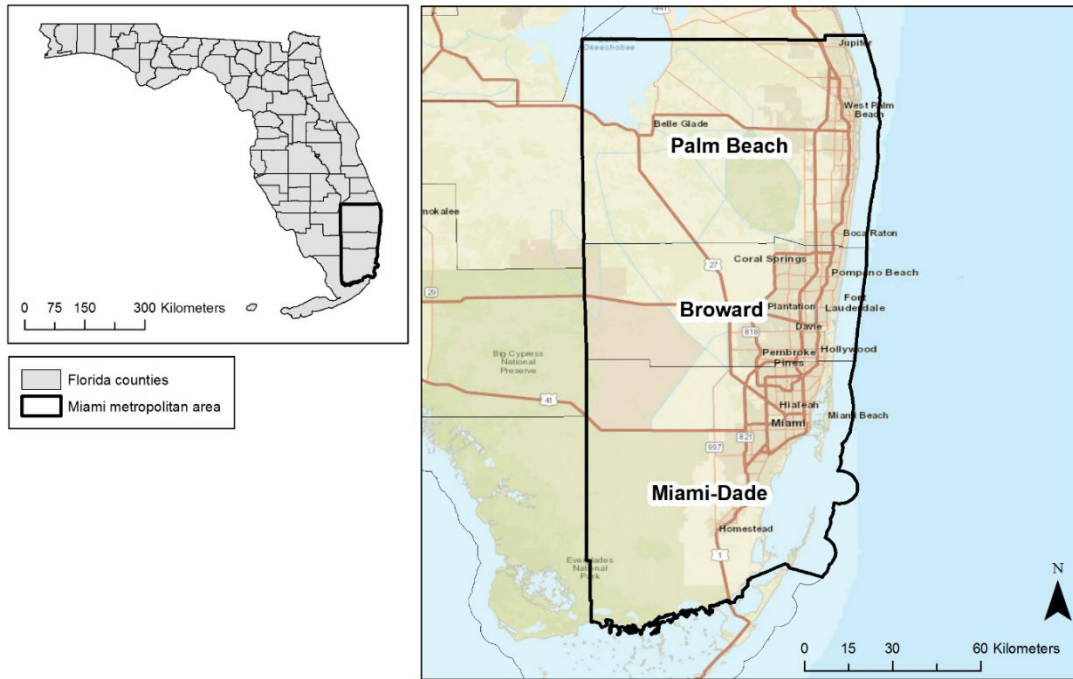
0 75 150 300 Kilometers

Florida counties
Miami metropolitan area

Okeechobee
Jupiter
West Palm Beach
Belle Glade
Palm Beach
mokalee
Boca Raton
27
Coral Springs
Pompano Beach
29
Broward
Plantation
Fort Lauderdale
818
Davie
Big Cypress National Preserve
Pembroke Pines
Hollywood
41
Hialeah
Miami Beach
Miami
821
997
Miami-Dade
Homestead
1
Everglades National Park
N
0 15 30 60 Kilometers